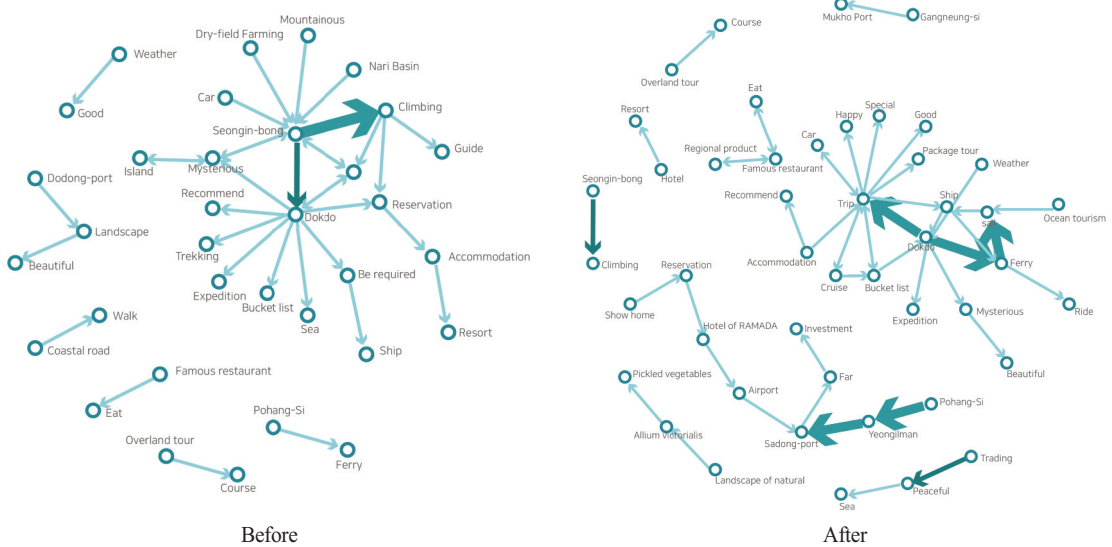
Weather
Good
Dry-field Farming
Mountainous
Nari Basin
Car
Climbing
Seongin-bong
Guide
Island
Mysterious
Dodong-port
Recommend
Dokdo
Reservation
Landscape
Trekking
Beautiful
Accommodation
Be required
Expedition
Bucket list
Sea
Walk
Resort
Coastal road
Ship
Famous restaurant
Eat
Pohang-Si
Overland tour
Ferry
Course
Before

Mukho Port
Gangneung-si
Course
Overland tour
Eat
Resort
Happy
Special
Good
Regional product
Famous restaurant
Car
Package tour
Hotel
Weather
Seongin-bong
Recommend
Trip
Ship
Sail
Ocean tourism
Dokdo
Accommodation
Ferry
Climbing
Reservation
Cruise
Bucket list
Ride
Show home
Expedition
Mysterious
Hotel of RAMADA
Investment
Beautiful
Pickled vegetables
Far
Airport
Pohang-Si
Allium victorialis
Yeongilman
Sadong-port
Trading
Landscape of natural
Peaceful
Sea
After